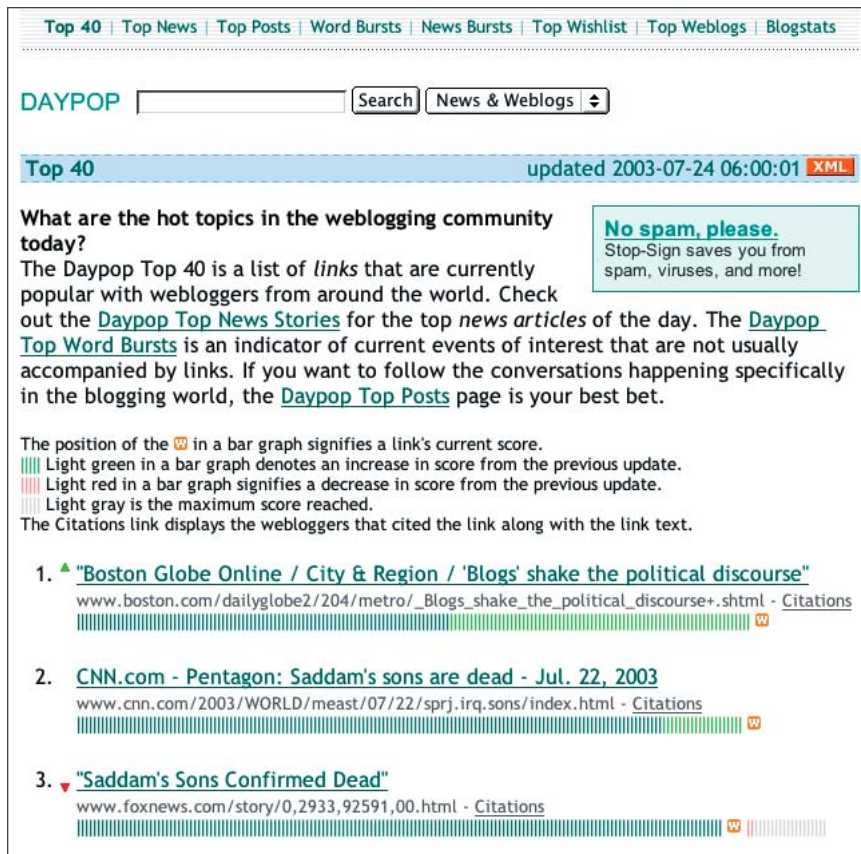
Top 40 | Top News | Top Posts | Word Bursts | News Bursts | Top Wishlist | Top Weblogs | Blogstats

DAYPOP Search News & Weblogs

Top 40 updated 2003-07-24 06:00:01 XML

No spam, please.
Stop-Sign saves you from spam, viruses, and more!

What are the hot topics in the weblogging community today?
The Daypop Top 40 is a list of *links* that are currently popular with webloggers from around the world. Check out the Daypop Top News Stories for the top *news articles* of the day. The Daypop Top Word Bursts is an indicator of current events of interest that are not usually accompanied by links. If you want to follow the conversations happening specifically in the blogging world, the Daypop Top Posts page is your best bet.

The position of the W in a bar graph signifies a link's current score.
Light green in a bar graph denotes an increase in score from the previous update.
Light red in a bar graph signifies a decrease in score from the previous update.
Light gray is the maximum score reached.
The Citations link displays the webloggers that cited the link along with the link text.

1. "Boston Globe Online / City & Region / 'Blogs' shake the political discourse"
www.boston.com/dailyglobe2/204/metro/_Blogs_shake_the_political_discourse+.shtml - Citations
W

2. CNN.com - Pentagon: Saddam's sons are dead - Jul. 22, 2003
www.cnn.com/2003/WORLD/meast/07/22/sprj.irq.sons/index.html - Citations
W

3. "Saddam's Sons Confirmed Dead"
www.foxnews.com/story/0,2933,92591,00.html - Citations
W